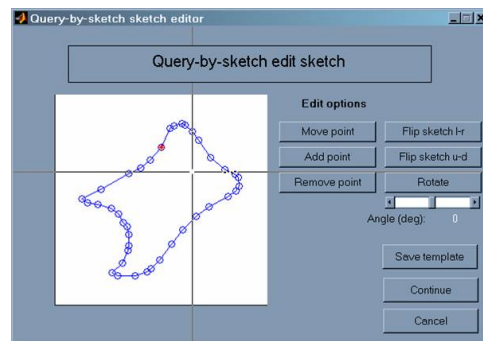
Query-by-sketch sketch editor

Query-by-sketch edit sketch

Edit options

Move point

Flip sketch l-r

Add point

Flip sketch u-d

Remove point

Rotate

Angle (deg): 0

Save template

Continue

Cancel